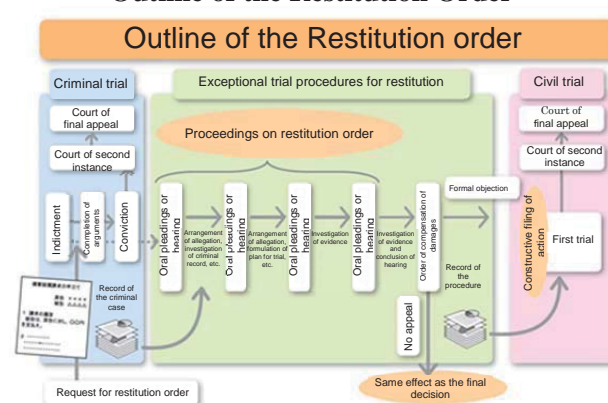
Outline of the Restitution Order

Outline of the Restitution order

Criminal trial

Exceptional trial procedures for restitution

Civil trial

Court of final appeal

Court of second instance

Proceedings on restitution order

Court of final appeal

Court of second instance

Indictment

Completion of arguments

Conviction

Oral pleadings or hearing

Arrangement of allegation, investigation of criminal record, etc.

Oral pleadings or hearing

Arrangement of allegation, formulation of plan for trial, etc.

Oral pleadings or hearing

Investigation of evidence

Oral pleadings or hearing

Investigation of evidence and conclusion of hearing

Order of compensation for damages

Formal objection

Constructive filing of action

First trial

Record of the criminal case

Record of the procedure

No appeal

Same effect as the final decision

Request for restitution order